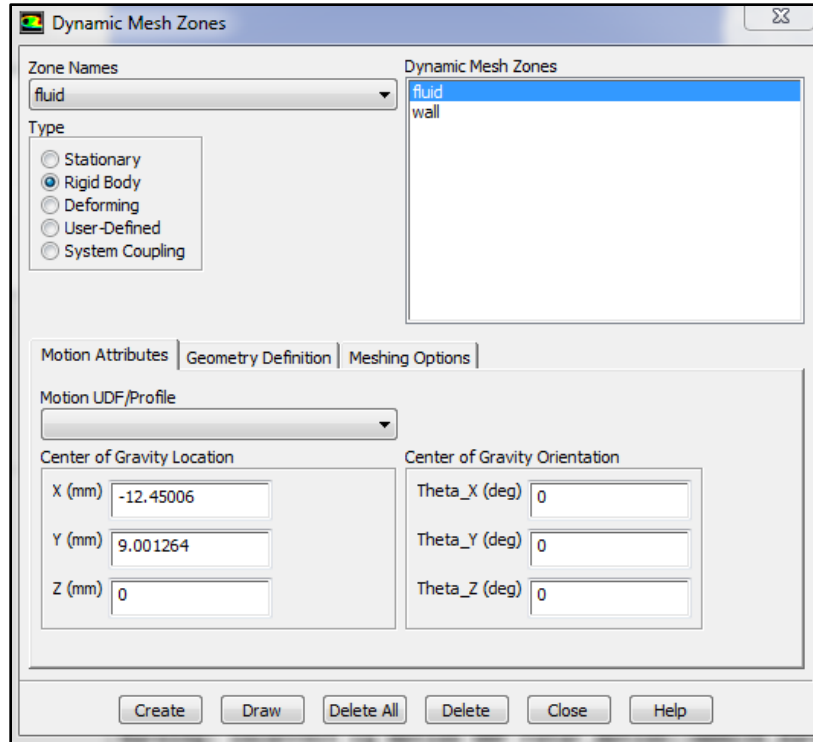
Dynamic Mesh Zones

Zone Names
fluid

Type
Stationary
Rigid Body
Deforming
User-Defined
System Coupling

Dynamic Mesh Zones
fluid
wall

Motion Attributes | Geometry Definition | Meshing Options

Motion UDF/Profile

Center of Gravity Location
X (mm) -12.45006
Y (mm) 9.001264
Z (mm) 0

Center of Gravity Orientation
Theta_X (deg) 0
Theta_Y (deg) 0
Theta_Z (deg) 0

Create | Draw | Delete All | Delete | Close | Help